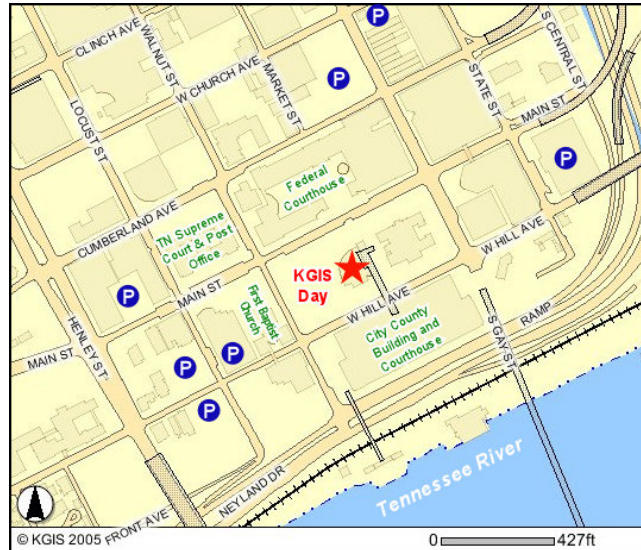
CLINCH AVE
WALNUT ST
W CHURCH AVE
MARKET ST
LOCUST ST
STATE ST
S CENTRAL ST
MAIN ST
Federal Courthouse
CUMBERLAND AVE
TN Supreme Court & Post Office
W HILL AVE
KGIS Day
MAIN ST
First Baptist Church
W HILL AVE
City County Building and Courthouse
S GAY ST
RAMP
HENLEY ST
MAIN ST
Tennessee River
NEYLAND DR
FRONT AVE
© KGIS 2005
0
427ft
P
P
P
P
P
P
P
P